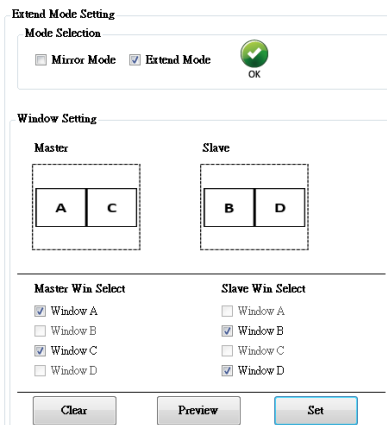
Extend Mode Setting

Mode Selection

Mirror Mode

Extend Mode

OK

Window Setting

Master

Slave

A

C

B

D

Master Win Select

Window A

Window B

Window C

Window D

Slave Win Select

Window A

Window B

Window C

Window D

Clear

Preview

Set